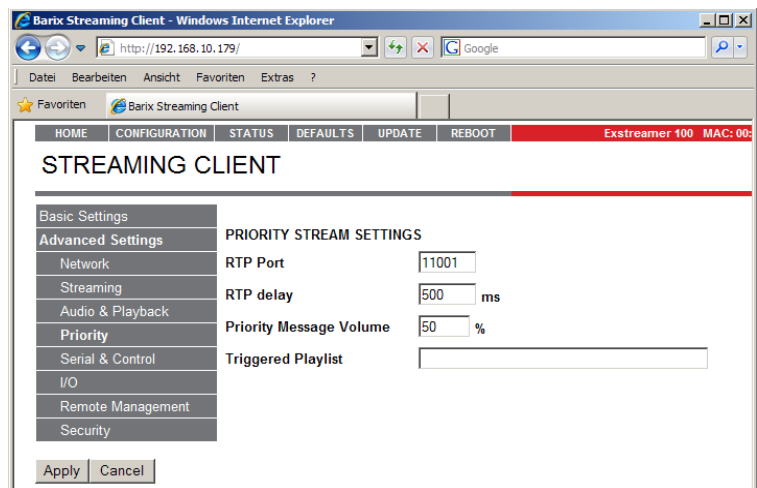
Barix Streaming Client - Windows Internet Explorer

http://192.168.10.179/

Google

Datei Bearbeiten Ansicht Favoriten Extras ?

Favoriten

Barix Streaming Client

HOME | CONFIGURATION | STATUS | DEFAULTS | UPDATE | REBOOT

Exstreamer 100 MAC: 00:

STREAMING CLIENT

Basic Settings
Advanced Settings
Network
Streaming
Audio & Playback
Priority
Serial & Control
I/O
Remote Management
Security

PRIORITY STREAM SETTINGS

RTP Port 11001

RTP delay 500 ms

Priority Message Volume 50 %

Triggered Playlist

Apply Cancel